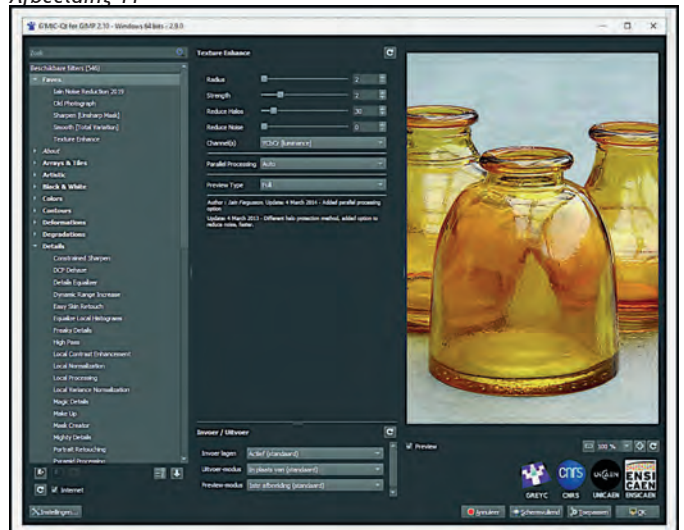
Afbeelding 11

G'MIC-Qt for GIMP 2.10 - Windows 64 bits - 2.9.0

Zoek

Beschikbare filters (546)

Faves

Iain Noise Reduction 2019

Old Photograph

Sharpen [Unsharp Mask]

Smooth [Total Variation]

Texture Enhance

About

Arrays & Tiles

Artistic

Black & White

Colors

Contours

Deformations

Degradations

Details

Constrained Sharpen

DCP Dehaze

Details Equalizer

Dynamic Range Increase

Easy Skin Retouch

Equalize Local Histograms

Freaky Details

High Pass

Local Contrast Enhancement

Local Normalization

Local Processing

Local Variance Normalization

Magic Details

Make Up

Mask Creator

Mighty Details

Portrait Retouching

Pyramid Processing

Internet

Instellingen...

Texture Enhance

Radius 2

Strength 2

Reduce Halos 30

Reduce Noise 0

Channel(s) YCbCr [luminance]

Parallel Processing Auto

Preview Type Full

Author : Iain Fergusson. Update: 4 March 2014 - Added parallel processing option.

Update: 4 March 2013 - Different halo protection method, added option to reduce noise, faster.

Invoer / Uitvoer

Invoer lagen Actief (standaard)

Uitvoer-modus In plaats van (standaard)

Preview-modus 1ste afbeelding (standaard)

Preview

100 %

GREYC CNRS UNICAEN ENSICAEN

Annuleer Schermvullend Toepassen OK